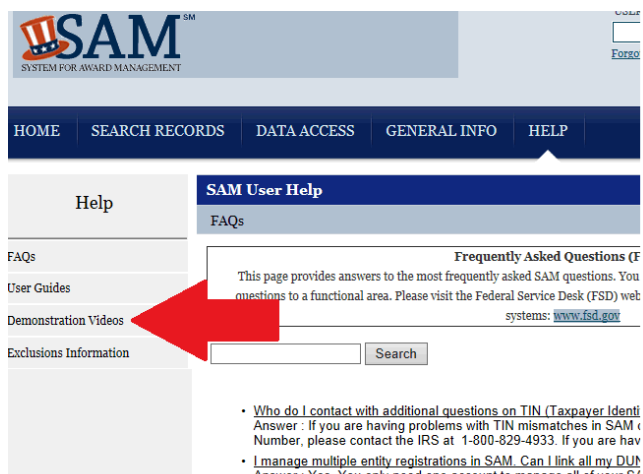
SAM SM
SYSTEM FOR AWARD MANAGEMENT

USE
Forgo

HOME SEARCH RECORDS DATA ACCESS GENERAL INFO HELP

Help

FAQs
User Guides
Demonstration Videos
Exclusions Information

SAM User Help

FAQs

Frequently Asked Questions (F
This page provides answers to the most frequently asked SAM questions. You
questions to a functional area. Please visit the Federal Service Desk (FSD) web
systems: www.fsd.gov

Search

• Who do I contact with additional questions on TIN (Taxpayer Identi
Answer : If you are having problems with TIN mismatches in SAM
Number, please contact the IRS at 1-800-829-4933. If you are hav

• I manage multiple entity registrations in SAM. Can I link all my DUN
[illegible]